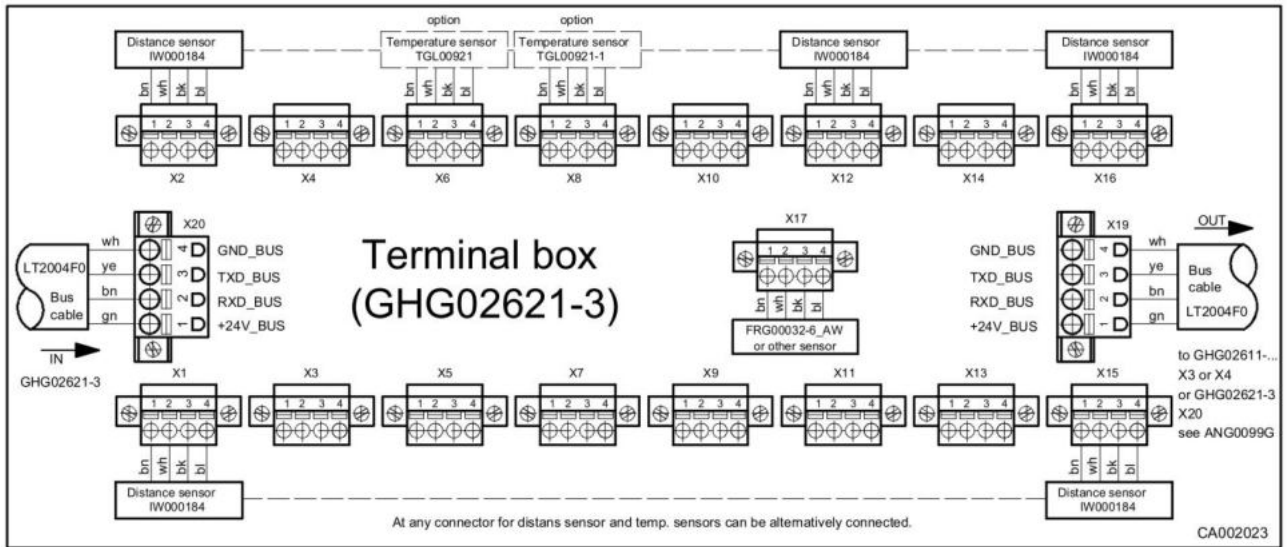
option
option

Distance sensor
IW000184

Temperature sensor
TGL00921

Temperature sensor
TGL00921-1

Distance sensor
IW000184

Distance sensor
IW000184

bn wh bk bl
bn wh bk bl
bn wh bk bl
bn wh bk bl
bn wh bk bl

1 2 3 4
1 2 3 4
1 2 3 4
1 2 3 4
1 2 3 4
1 2 3 4
1 2 3 4
1 2 3 4

X2
X4
X6
X8
X10
X12
X14
X16

X20
wh
GND_BUS
4
LT2004F0
ye
TXD_BUS
3
Bus cable
bn
RXD_BUS
2
gn
+24V_BUS
1
IN
GHG02621-3

Terminal box
(GHG02621-3)

X17
1 2 3 4
bn wh bk bl
FRG00032-6_AW
or other sensor

X19
OUT
GND_BUS
4
wh
TXD_BUS
3
ye
Bus cable
RXD_BUS
2
bn
+24V_BUS
1
gn
LT2004F0

to GHG02611-...
X3 or X4
or GHG02621-3
X20
see ANG0099G

X1
X3
X5
X7
X9
X11
X13
X15

1 2 3 4
1 2 3 4
1 2 3 4
1 2 3 4
1 2 3 4
1 2 3 4
1 2 3 4
1 2 3 4

bn wh bk bl
bn wh bk bl

Distance sensor
IW000184

Distance sensor
IW000184

At any connector for distans sensor and temp. sensors can be altematively connected.

CA002023